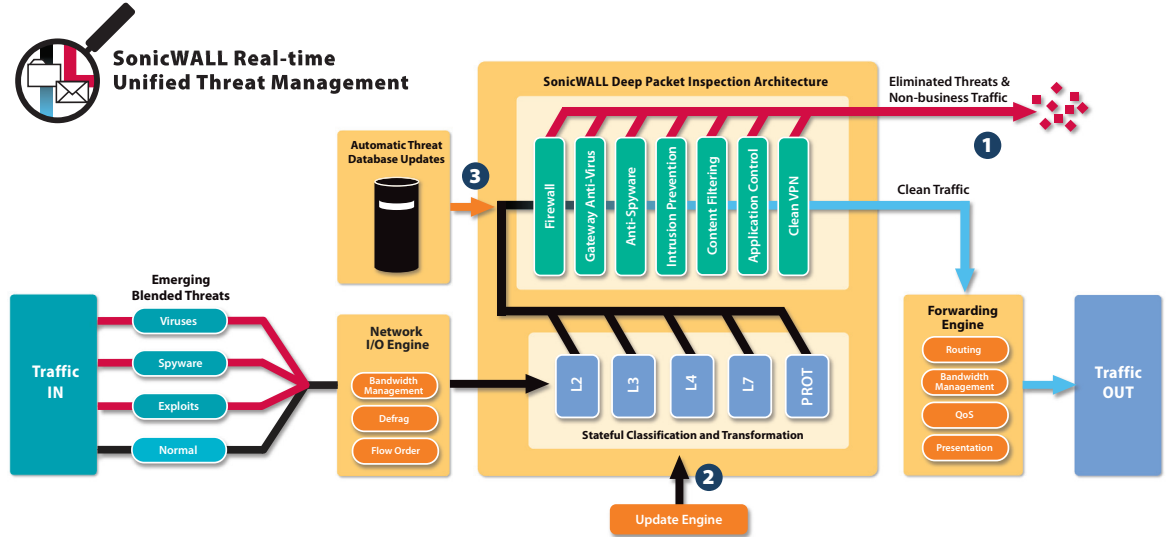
SonicWALL Real-time Unified Threat Management

SonicWALL Deep Packet Inspection Architecture

Eliminated Threats & Non-business Traffic

1

Automatic Threat Database Updates

3

Firewall

Gateway Anti-Virus

Anti-Spyware

Intrusion Prevention

Content Filtering

Application Control

Clean VPN

Clean Traffic

Emerging Blended Threats

Traffic IN

Viruses

Spyware

Exploits

Normal

Network I/O Engine

Bandwidth Management

Defrag

Flow Order

L2

L3

L4

L7

PROT

Stateful Classification and Transformation

Forwarding Engine

Routing

Bandwidth Management

QoS

Presentation

Traffic OUT

2

Update Engine